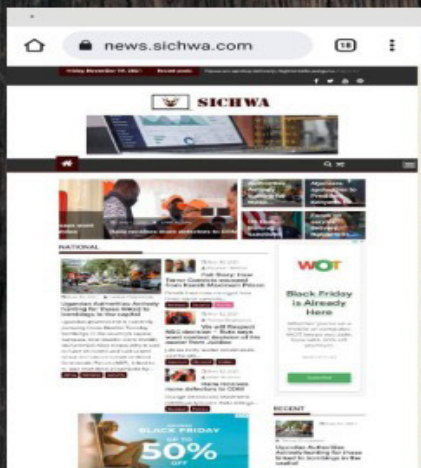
news.sichwa.com

18

Friday December 10, 2021 Recent posts

SICHWA

NATIONAL

Ugandan Authorities Actively hunting for those linked to bombings in the capital

Full Story: How Terror Convicts escaped from Kosoli Maximum Prison

We will Respect NEC decision – Ruto says amid constant skeptism of the source from Jubilee

Have renewed new directors to ODM

WOT

Black Friday is Already Here

BLACK FRIDAY

UP TO

50%

OFF

RECENT

Ugandan Authorities Actively hunting for those linked to bombings in the capital